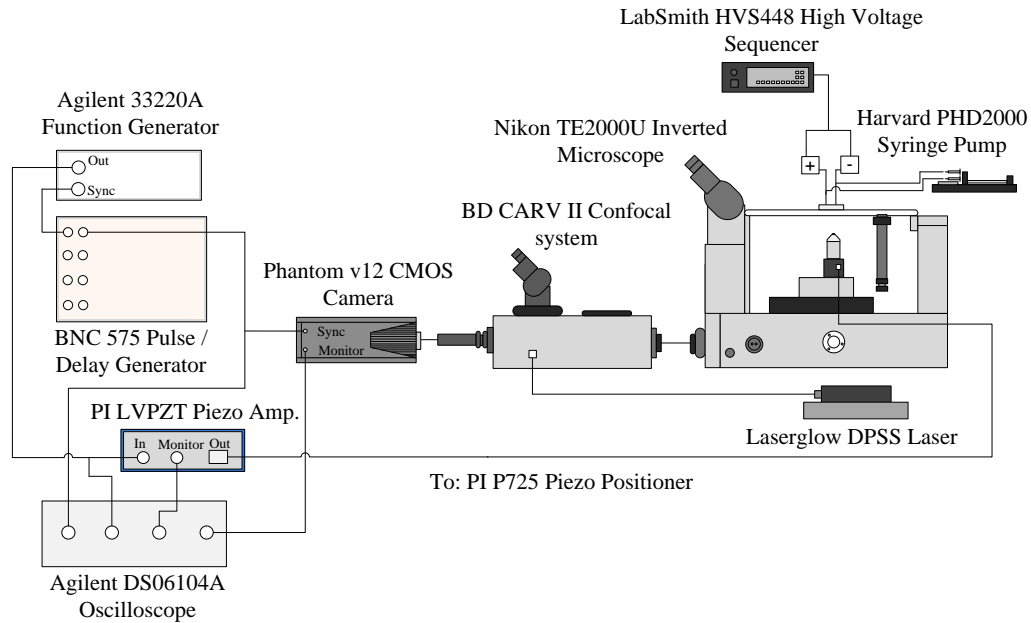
LabSmith HVS448 High Voltage Sequencer

Agilent 33220A Function Generator

Out

Sync

Nikon TE2000U Inverted Microscope

Harvard PHD2000 Syringe Pump

+

-

BD CARV II Confocal system

Phantom v12 CMOS Camera

Sync

Monitor

BNC 575 Pulse / Delay Generator

PI LVPZT Piezo Amp.

In

Monitor

Out

Laserglow DPSS Laser

To: PI P725 Piezo Positioner

Agilent DS06104A Oscilloscope